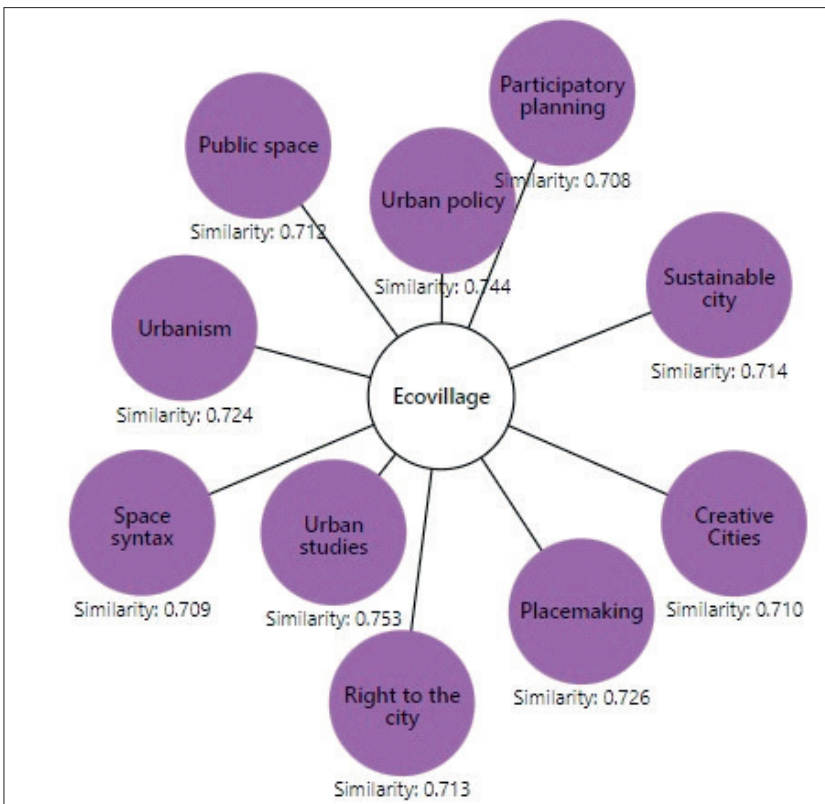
Participatory planning

Public space

Urban policy

Similarity: 0.708

Similarity: 0.712

Sustainable city

Similarity: 0.744

Urbanism

Similarity: 0.714

Ecovillage

Similarity: 0.724

Space syntax

Urban studies

Creative Cities

Placemaking

Similarity: 0.709

Similarity: 0.753

Similarity: 0.710

Right to the city

Similarity: 0.726

Similarity: 0.713